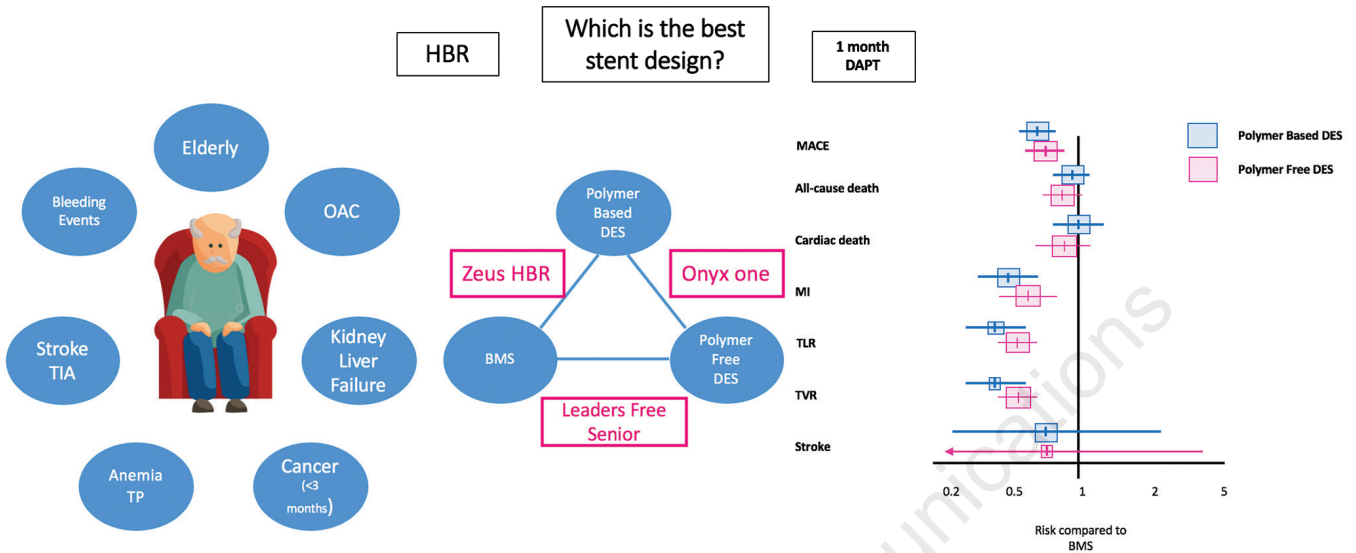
HBR

Which is the best stent design?

1 month DAPT

Elderly

Bleeding Events

OAC

Stroke TIA

Kidney Liver Failure

Anemia TP

Cancer (<3 months)

Polymer Based DES

Zeus HBR

Onyx one

BMS

Polymer Free DES

Leaders Free Senior

MACE

All-cause death

Cardiac death

MI

TLR

TVR

Stroke

Polymer Based DES

Polymer Free DES

0.2

0.5

1

2

5

Risk compared to BMS

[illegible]unications